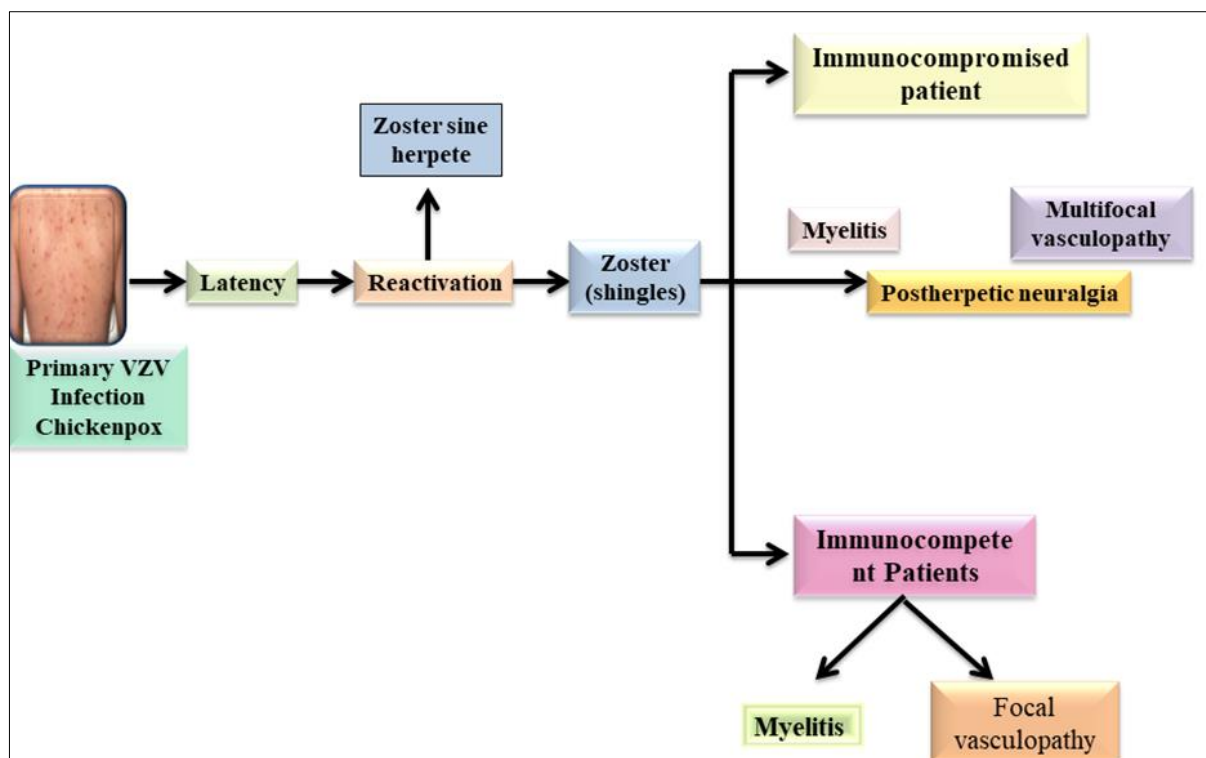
Primary VZV Infection Chickenpox

Latency

Reactivation

Zoster sine herpete

Zoster (shingles)

Immunocompromised patient

Myelitis

Multifocal vasculopathy

Postherpetic neuralgia

Immunocompetent Patients

Myelitis

Focal vasculopathy